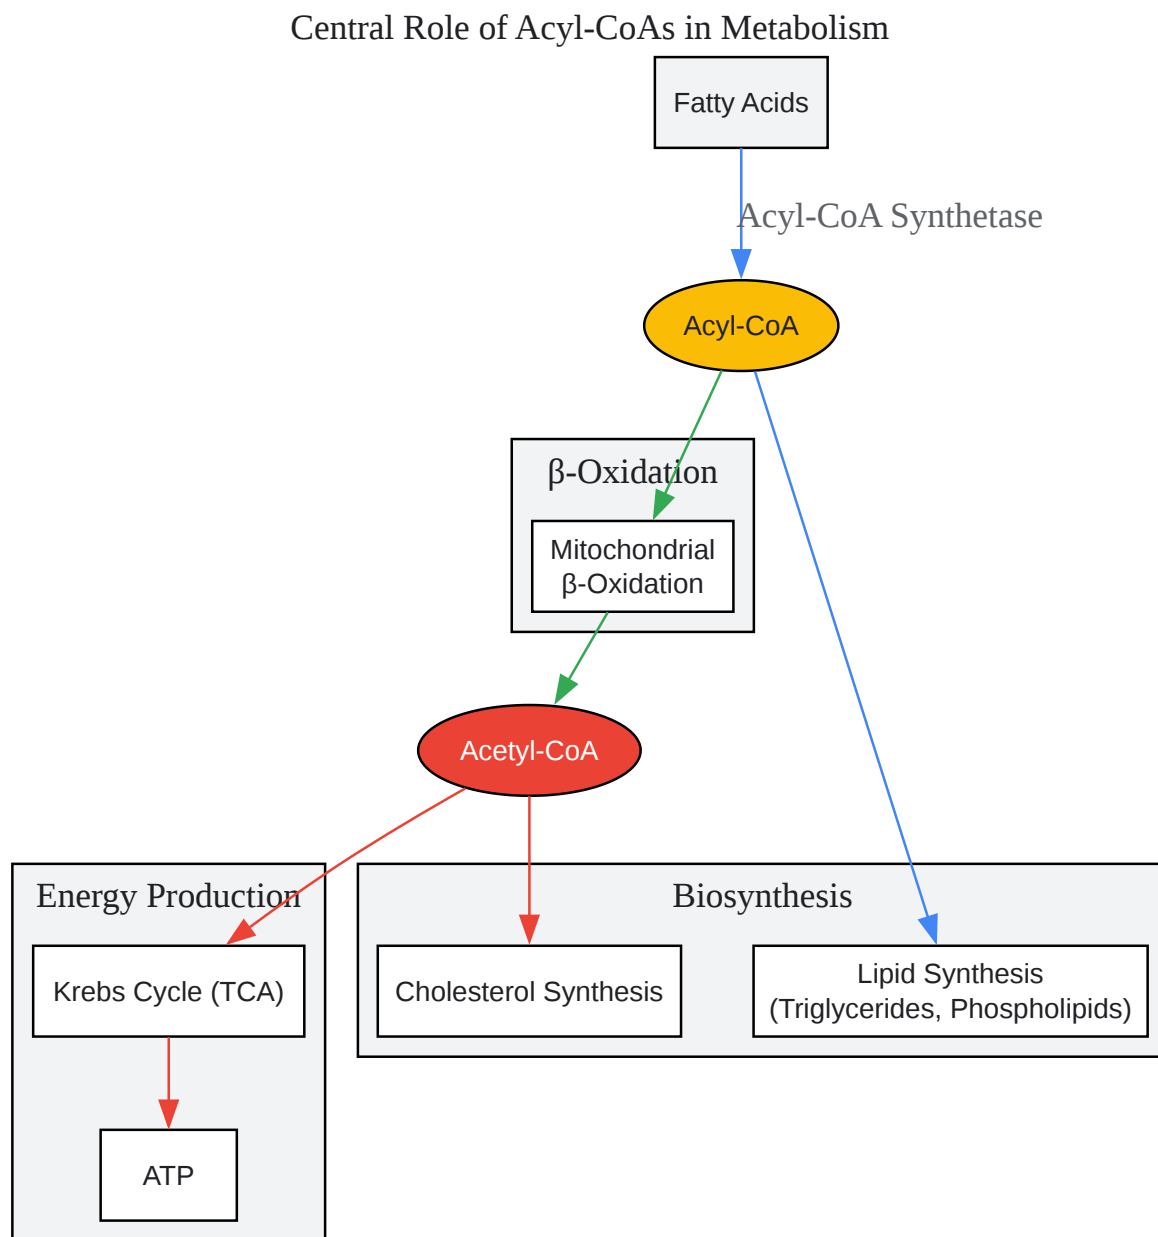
Central Role of Acyl-CoAs in Metabolism

Fatty Acids

Acyl-CoA Synthetase

Acyl-CoA

β-Oxidation

Mitochondrial β-Oxidation

Acetyl-CoA

Energy Production

Krebs Cycle (TCA)

ATP

Biosynthesis

Cholesterol Synthesis

Lipid Synthesis (Triglycerides, Phospholipids)